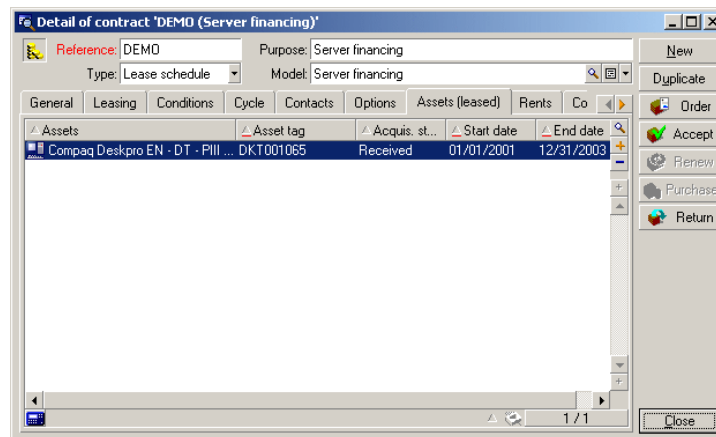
Detail of contract 'DEMO (Server financing)'

Reference: DEMO
Purpose: Server financing
Type: Lease schedule
Model: Server financing

General | Leasing | Conditions | Cycle | Contacts | Options | Assets (leased) | Rents | Co

| Assets | Asset tag | Acquis. st... | Start date | End date |
|---|---|---|---|---|
| Compaq Deskpro EN - DT - PIII ... | DKT001065 | Received | 01/01/2001 | 12/31/2003 |

1 / 1

New
Duplicate
Order
Accept
Renew
Purchase
Return
Close